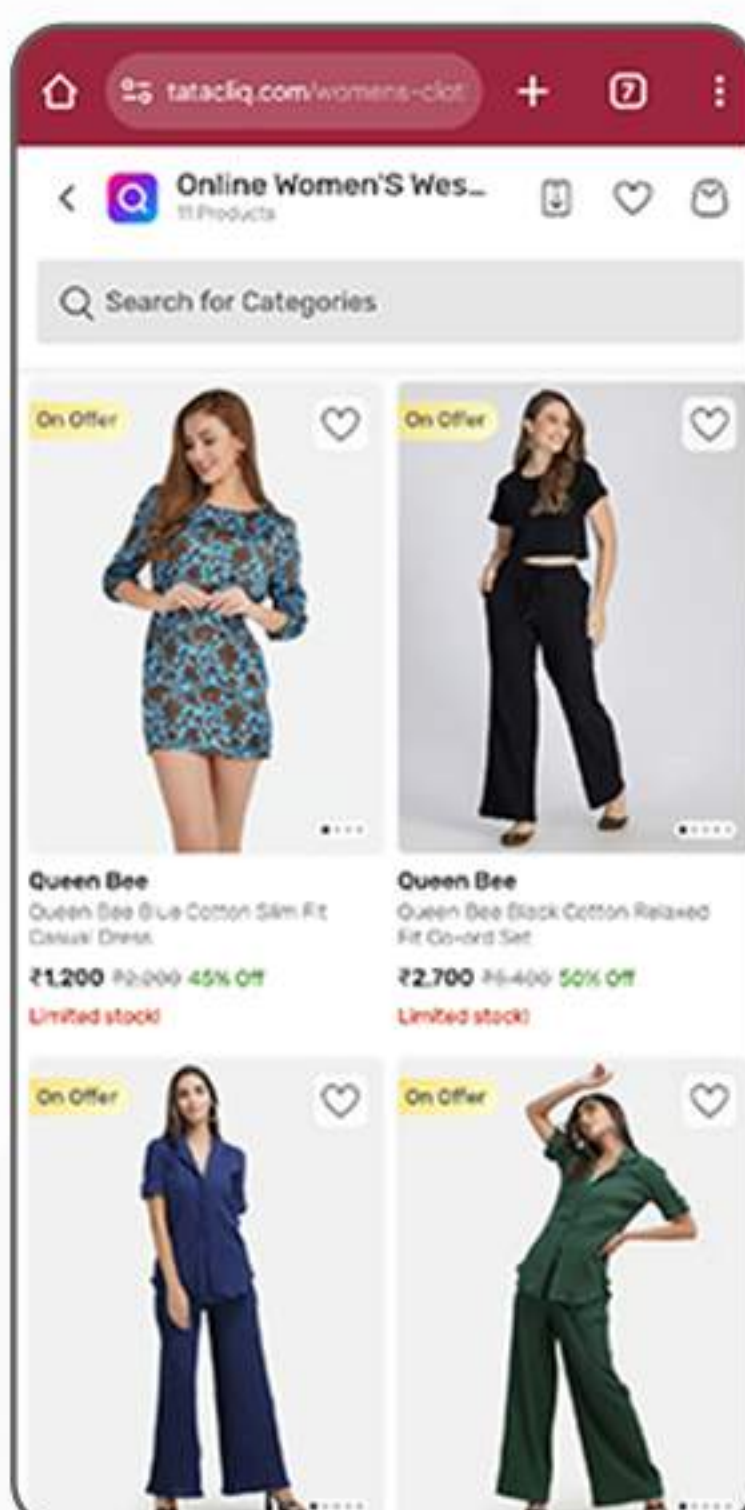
tatacliq.com/womens-clot

+

7

Online Women'S Wes...
11 Products

Search for Categories

On Offer

On Offer

Queen Bee
Queen Bee Blue Cotton Slim Fit Casual Dress

₹1,200 ₹2,200 45% Off

Limited stock!

Queen Bee
Queen Bee Black Cotton Relaxed Fit Co-ord Set

₹2,700 ₹5,400 50% Off

Limited stock!

On Offer

On Offer